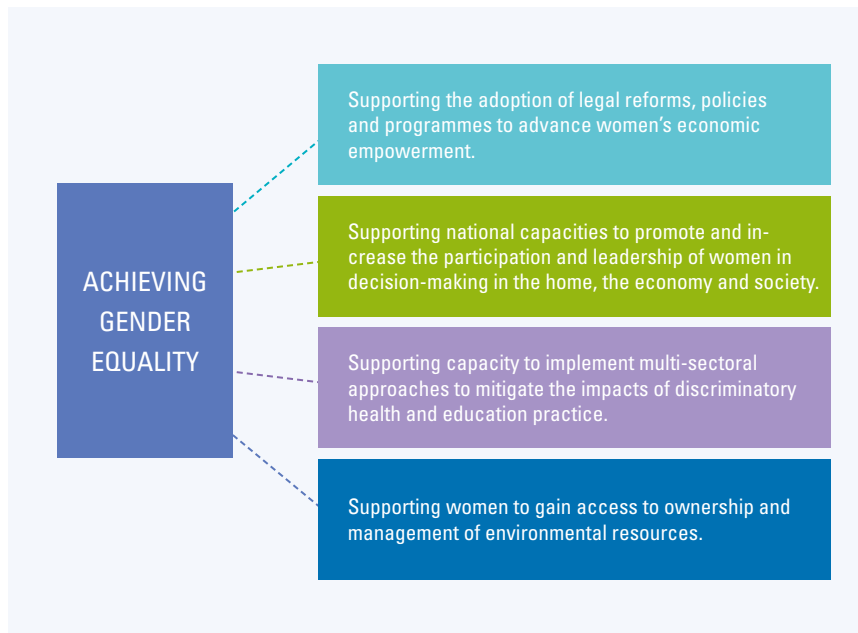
ACHIEVING GENDER EQUALITY

Supporting the adoption of legal reforms, policies and programmes to advance women’s economic empowerment.

Supporting national capacities to promote and increase the participation and leadership of women in decision-making in the home, the economy and society.

Supporting capacity to implement multi-sectoral approaches to mitigate the impacts of discriminatory health and education practice.

Supporting women to gain access to ownership and management of environmental resources.